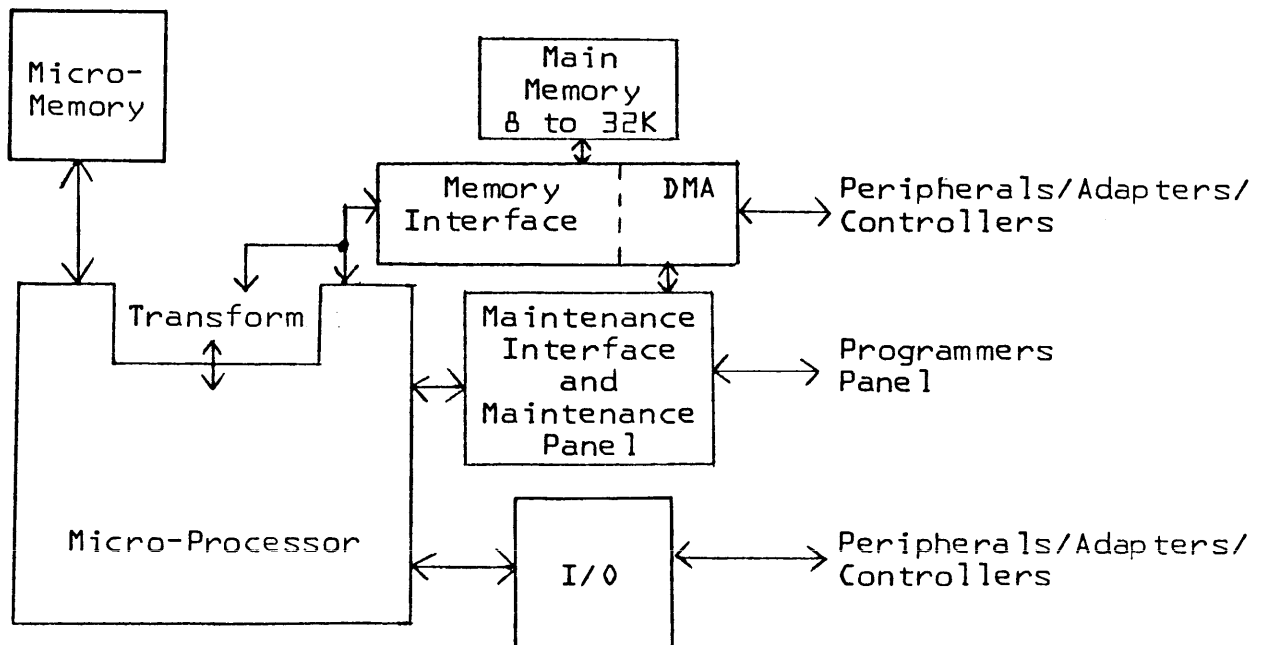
Micro-Memory

Main Memory 8 to 32K

Memory Interface

DMA

Peripherals/Adapters/ Controllers

Transform

Maintenance Interface and Maintenance Panel

Programmers Panel

Micro-Processor

I/O

Peripherals/Adapters/ Controllers